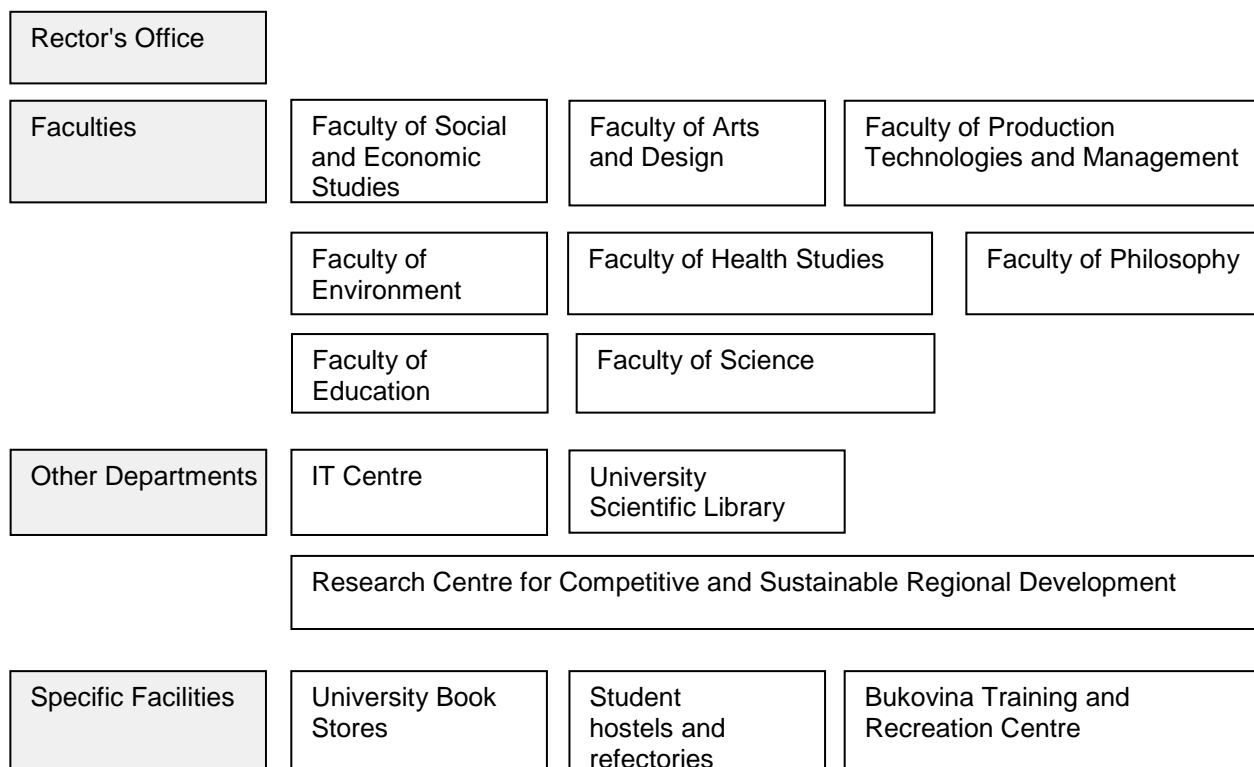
Rector's Office

Faculties

Faculty of Social and Economic Studies

Faculty of Arts and Design

Faculty of Production Technologies and Management

Faculty of Environment

Faculty of Health Studies

Faculty of Philosophy

Faculty of Education

Faculty of Science

Other Departments

IT Centre

University Scientific Library

Research Centre for Competitive and Sustainable Regional Development

Specific Facilities

University Book Stores

Student hostels and refectories

Bukovina Training and Recreation Centre